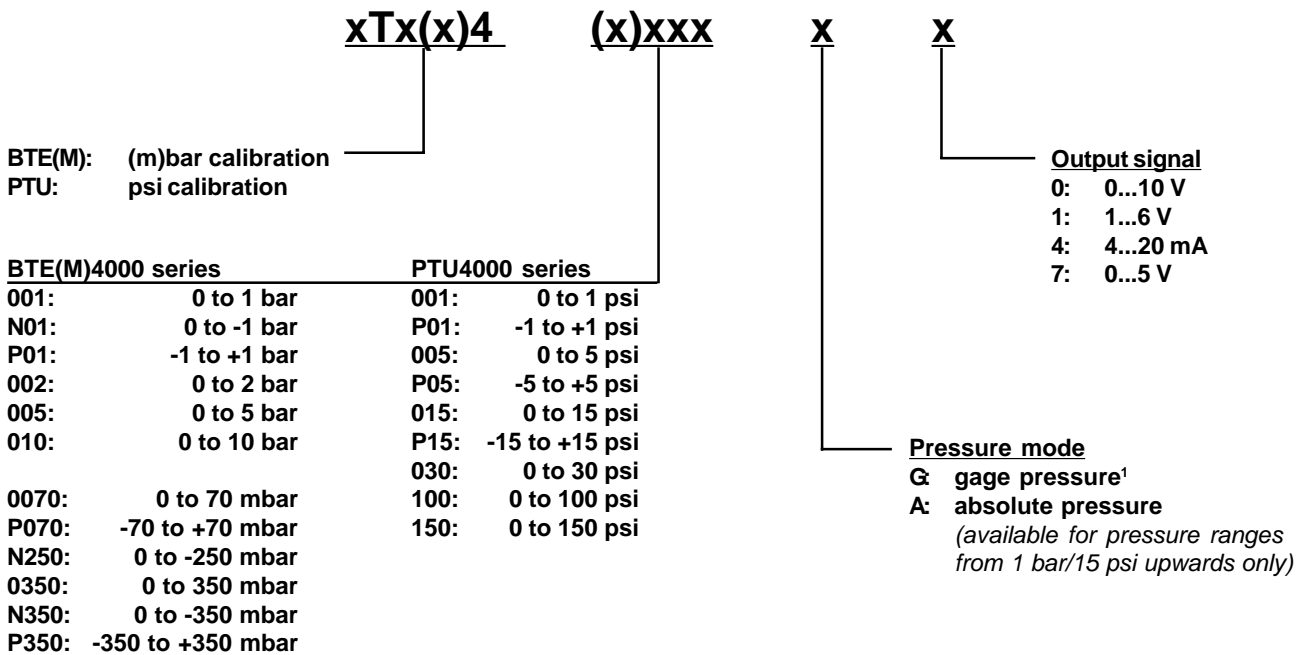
xTx(x)4 (x)xxx x x

BTE(M): (m)bar calibration
PTU: psi calibration

Output signal
0: 0...10 V
1: 1...6 V
4: 4...20 mA
7: 0...5 V

BTE(M)4000 series
001: 0 to 1 bar
N01: 0 to -1 bar
P01: -1 to +1 bar
002: 0 to 2 bar
005: 0 to 5 bar
010: 0 to 10 bar

0070: 0 to 70 mbar
P070: -70 to +70 mbar
N250: 0 to -250 mbar
0350: 0 to 350 mbar
N350: 0 to -350 mbar
P350: -350 to +350 mbar

PTU4000 series
001: 0 to 1 psi
P01: -1 to +1 psi
005: 0 to 5 psi
P05: -5 to +5 psi
015: 0 to 15 psi
P15: -15 to +15 psi
030: 0 to 30 psi
100: 0 to 100 psi
150: 0 to 150 psi

Pressure mode
G: gage pressure$^1$
A: absolute pressure
(available for pressure ranges from 1 bar/15 psi upwards only)